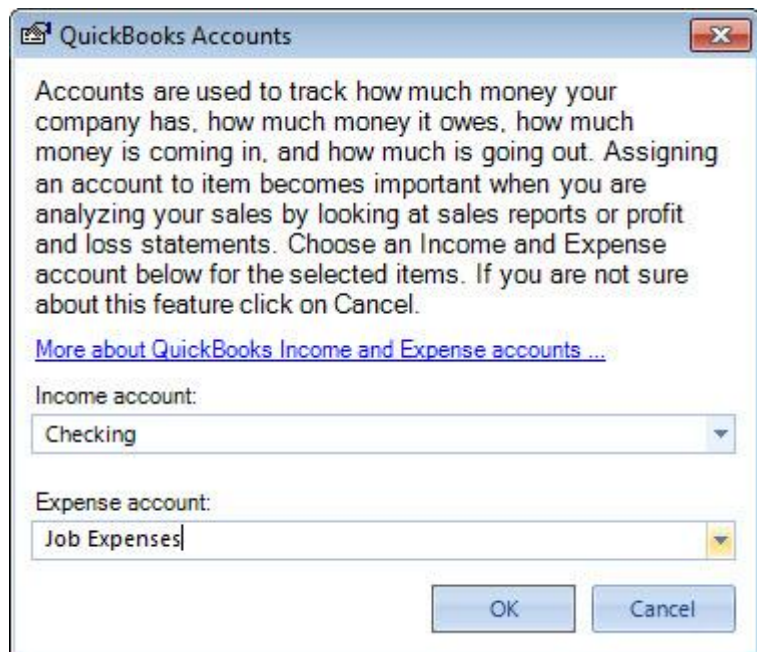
QuickBooks Accounts

Accounts are used to track how much money your company has, how much money it owes, how much money is coming in, and how much is going out. Assigning an account to item becomes important when you are analyzing your sales by looking at sales reports or profit and loss statements. Choose an Income and Expense account below for the selected items. If you are not sure about this feature click on Cancel.

More about QuickBooks Income and Expense accounts ...

Income account:

Checking

Expense account:

Job Expenses

OK

Cancel